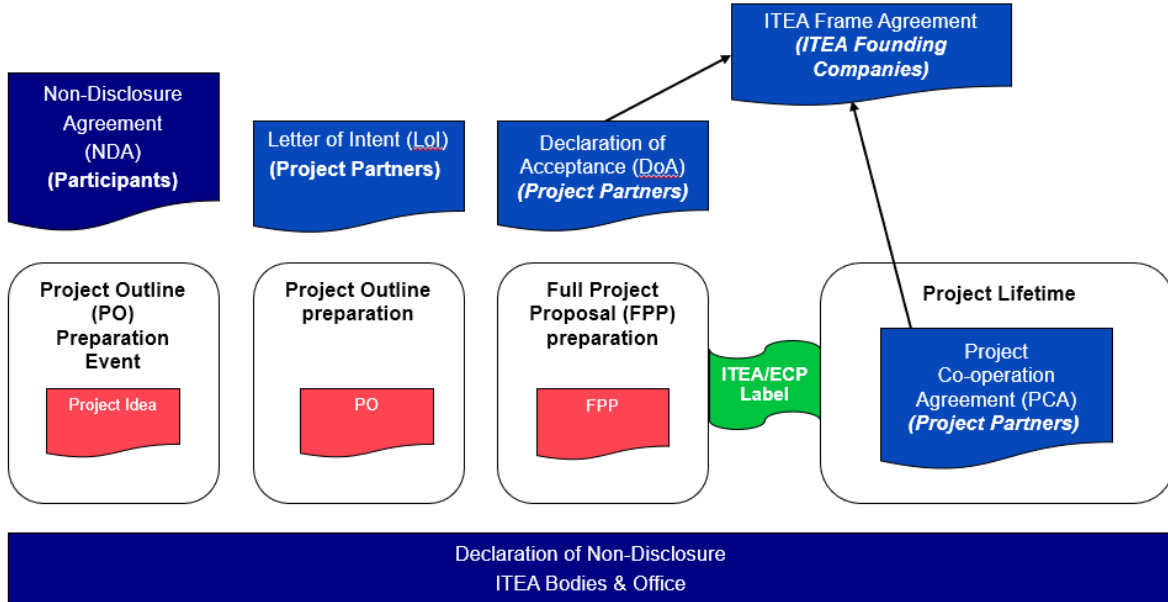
ITEA Frame Agreement
(ITEA Founding Companies)

Non-Disclosure Agreement (NDA)
(Participants)

Letter of Intent (LoI)
(Project Partners)

Declaration of Acceptance (DoA)
(Project Partners)

Project Outline (PO) Preparation Event

Project Idea

Project Outline preparation

PO

Full Project Proposal (FPP) preparation

FPP

ITEA/ECP Label

Project Lifetime

Project Co-operation Agreement (PCA)
(Project Partners)

Declaration of Non-Disclosure
ITEA Bodies & Office